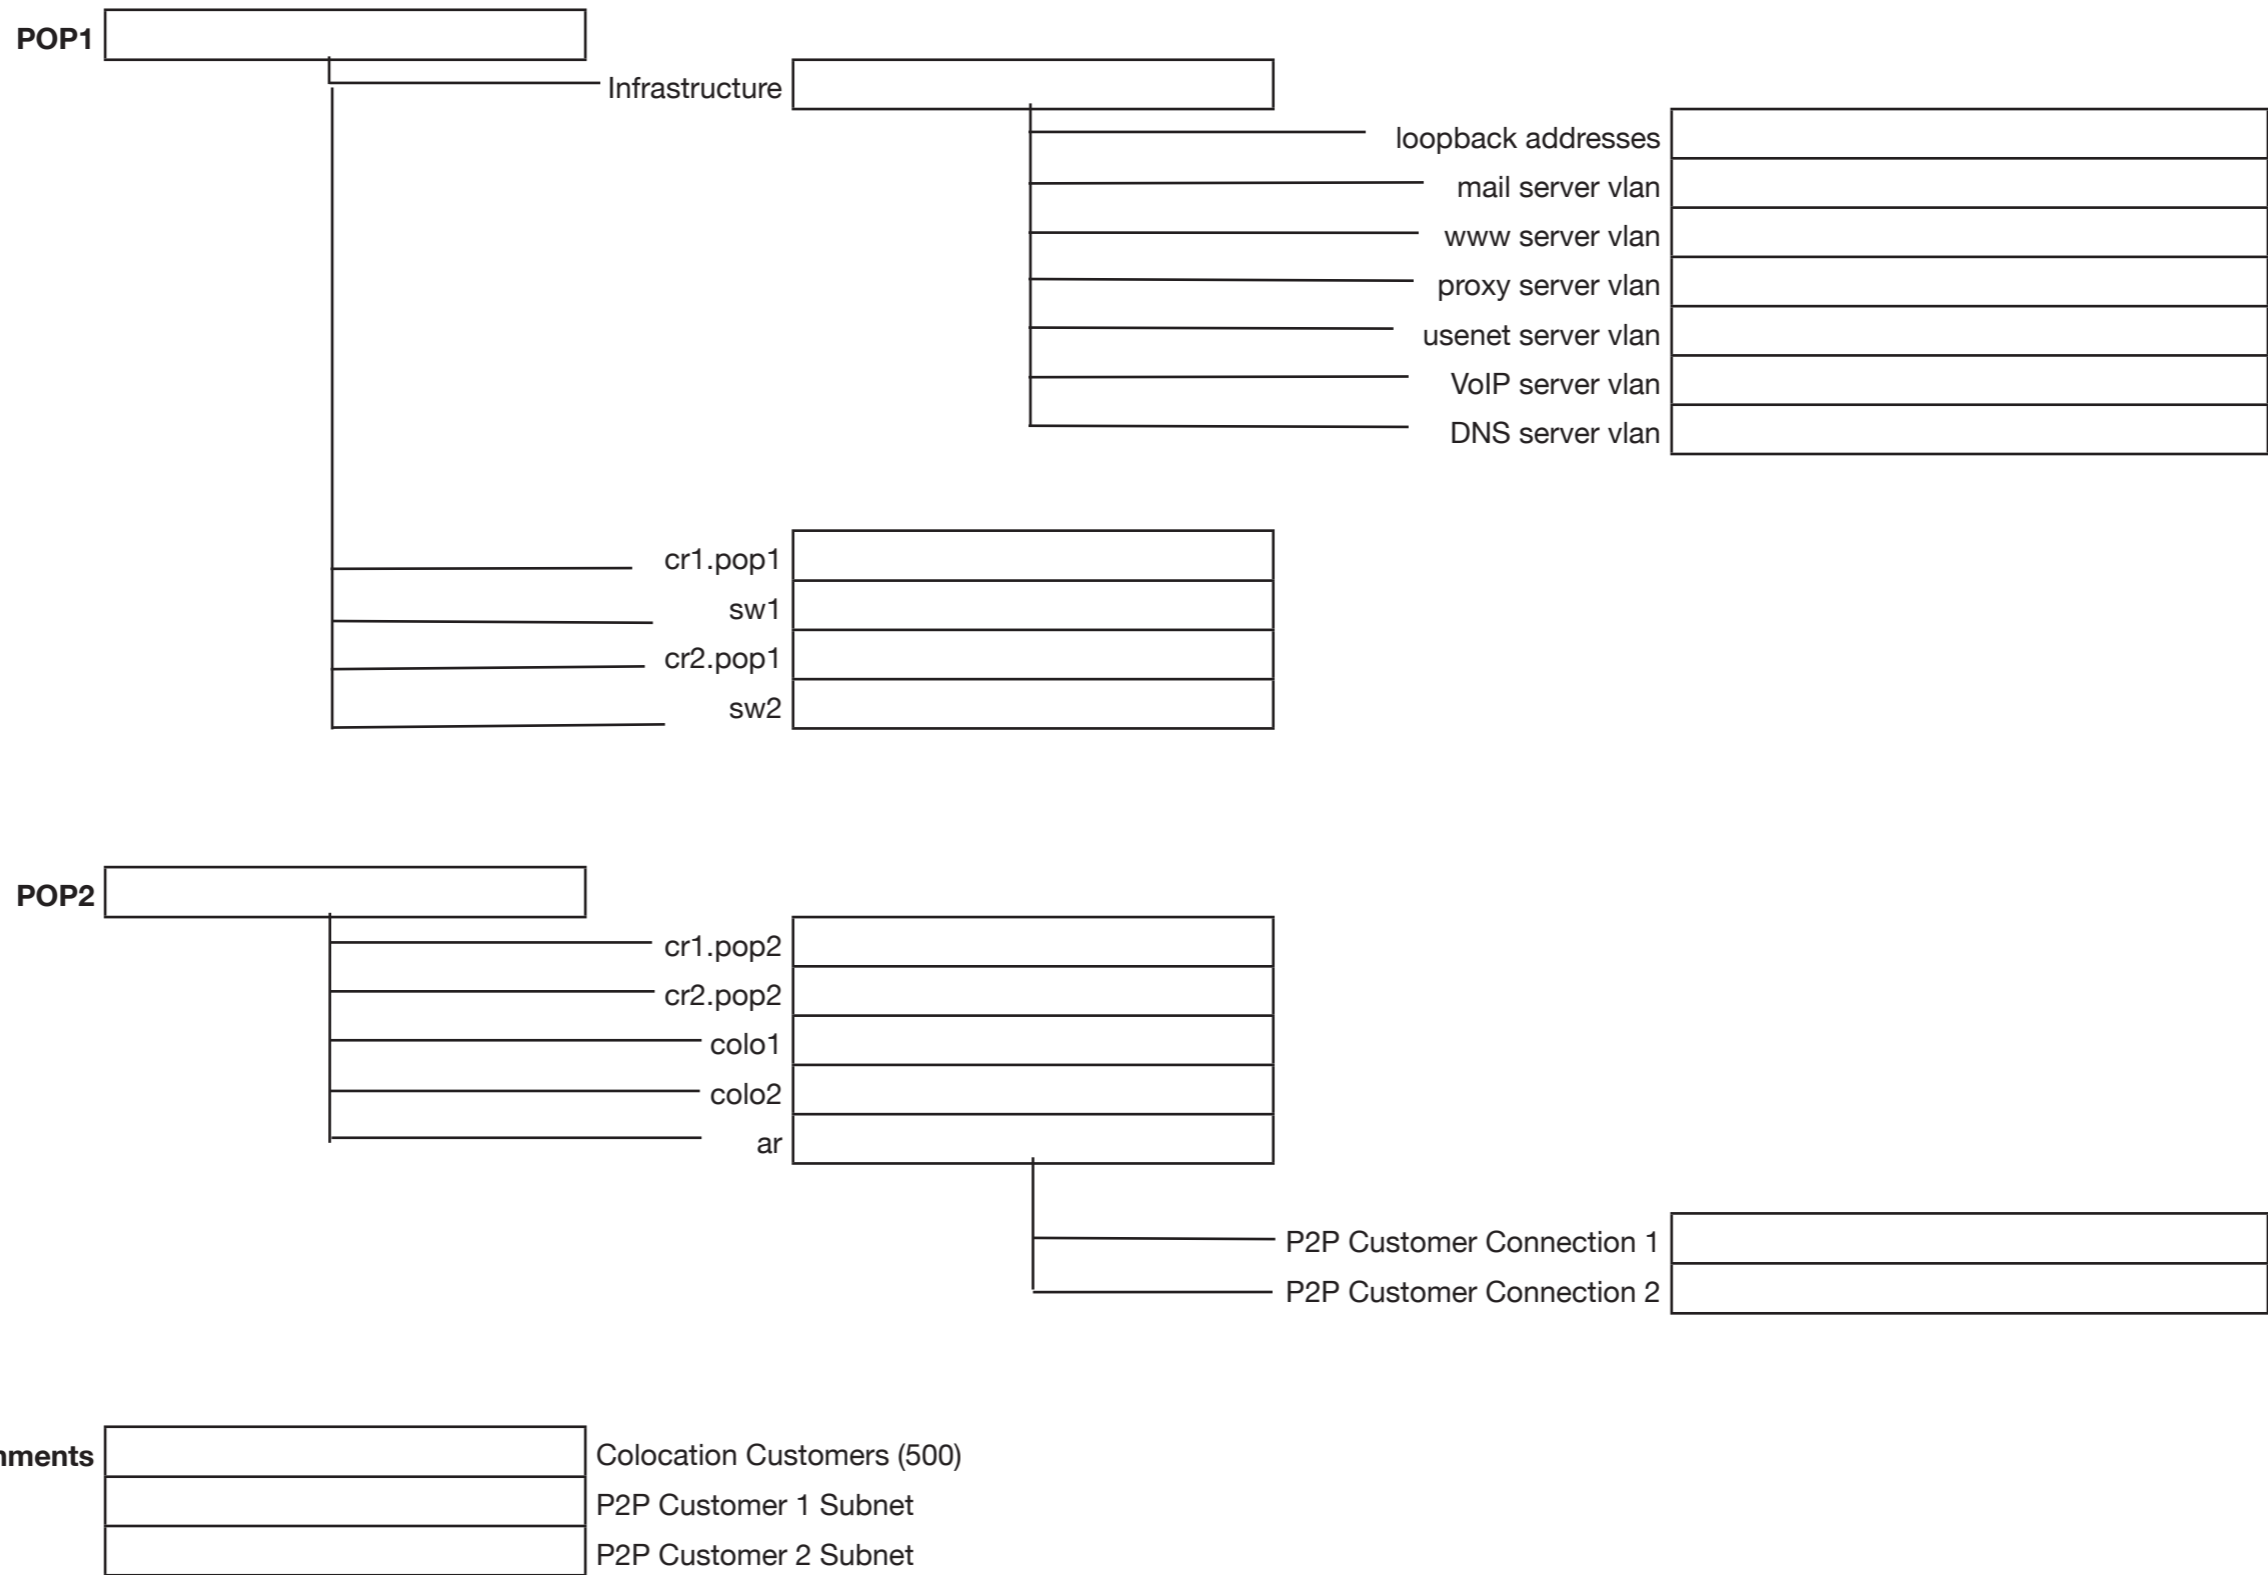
POP1

Infrastructure

loopback addresses
mail server vlan
www server vlan
proxy server vlan
usenet server vlan
VoIP server vlan
DNS server vlan

cr1.pop1
sw1
cr2.pop1
sw2

POP2

cr1.pop2
cr2.pop2
colo1
colo2
ar

P2P Customer Connection 1
P2P Customer Connection 2

nments

Colocation Customers (500)
P2P Customer 1 Subnet
P2P Customer 2 Subnet